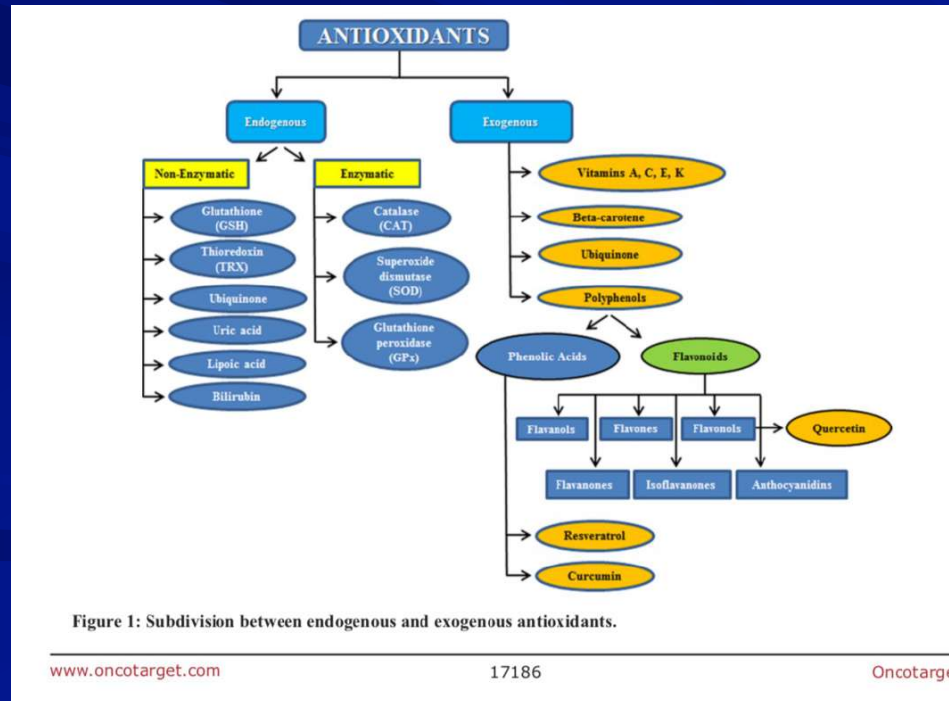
ANTIOXIDANTS

Endogenous

Exogenous

Non-Enzymatic

Enzymatic

Glutathione (GSH)

Thioredoxin (TRX)

Ubiquinone

Uric acid

Lipoic acid

Bilirubin

Catalase (CAT)

Superoxide dismutase (SOD)

Glutathione peroxidase (GPx)

Vitamins A, C, E, K

Beta-carotene

Ubiquinone

Polyphenols

Phenolic Acids

Flavonoids

Flavanols

Flavones

Flavonols

Quercetin

Flavanones

Isoflavanones

Anthocyanidins

Resveratrol

Curcumin

Figure 1: Subdivision between endogenous and exogenous antioxidants.

www.oncotarget.com

17186

Oncotarge